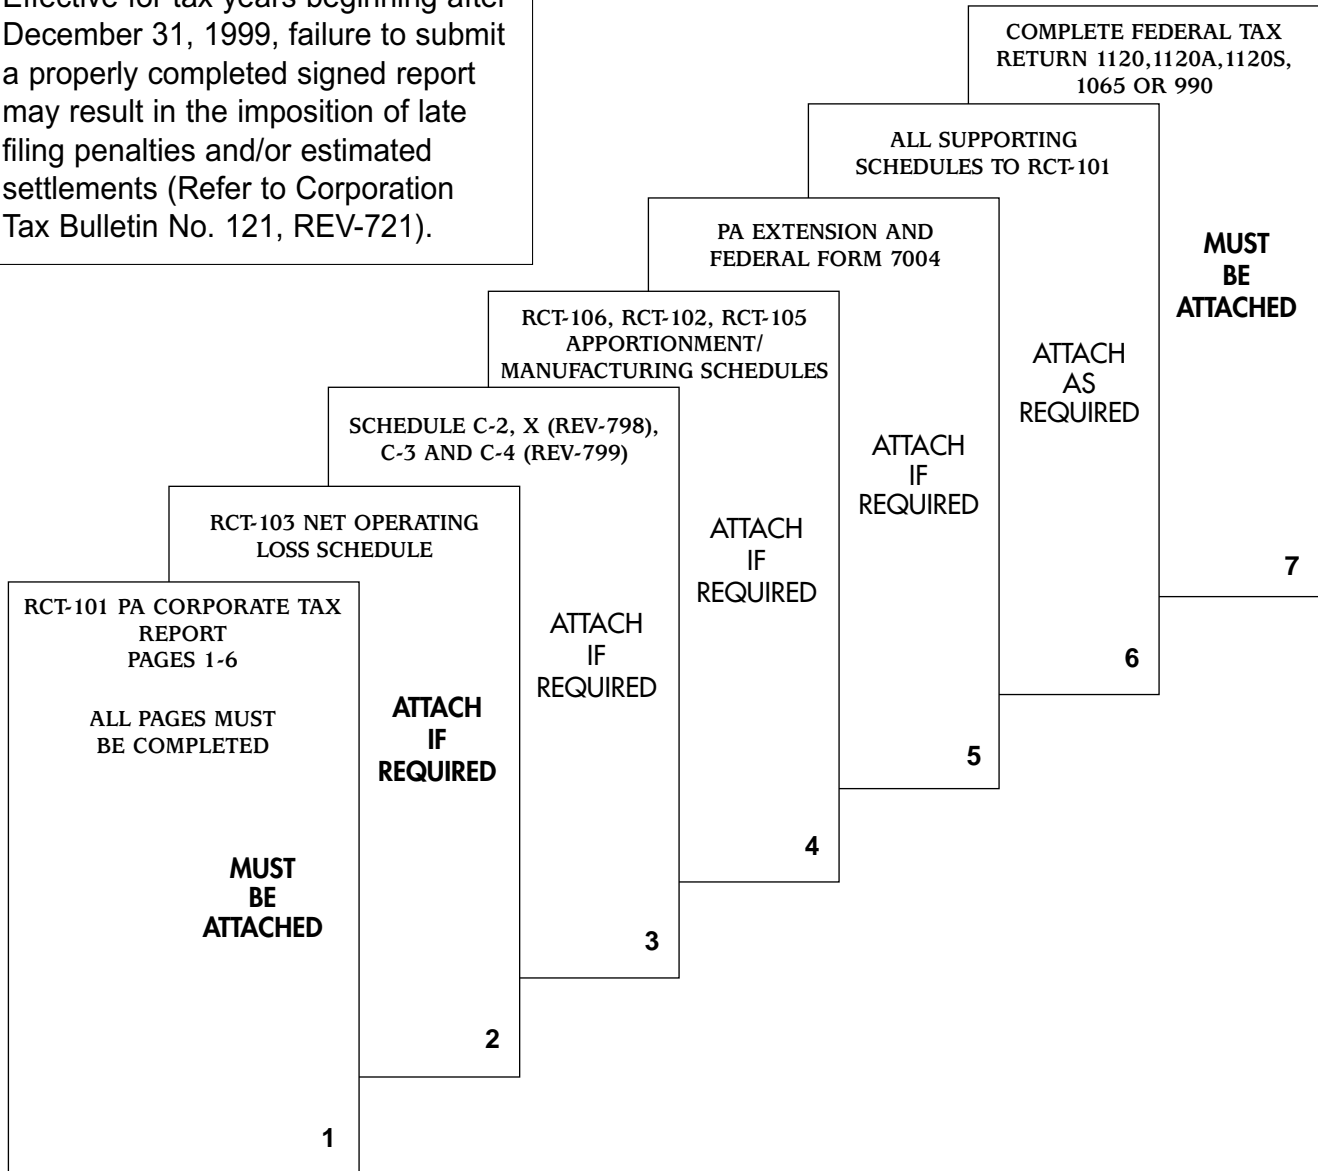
Effective for tax years beginning after December 31, 1999, failure to submit a properly completed signed report may result in the imposition of late filing penalties and/or estimated settlements (Refer to Corporation Tax Bulletin No. 121, REV-721).

RCT-101 PA CORPORATE TAX REPORT
PAGES 1-6

ALL PAGES MUST BE COMPLETED

MUST
BE
ATTACHED

1

RCT-103 NET OPERATING LOSS SCHEDULE

ATTACH
IF
REQUIRED

2

SCHEDULE C-2, X (REV-798), C-3 AND C-4 (REV-799)

ATTACH
IF
REQUIRED

3

RCT-106, RCT-102, RCT-105
APPORTIONMENT/
MANUFACTURING SCHEDULES

ATTACH
IF
REQUIRED

4

PA EXTENSION AND FEDERAL FORM 7004

ATTACH
IF
REQUIRED

5

ALL SUPPORTING SCHEDULES TO RCT-101

ATTACH
AS
REQUIRED

6

COMPLETE FEDERAL TAX RETURN 1120,1120A,1120S, 1065 OR 990

MUST
BE
ATTACHED

7